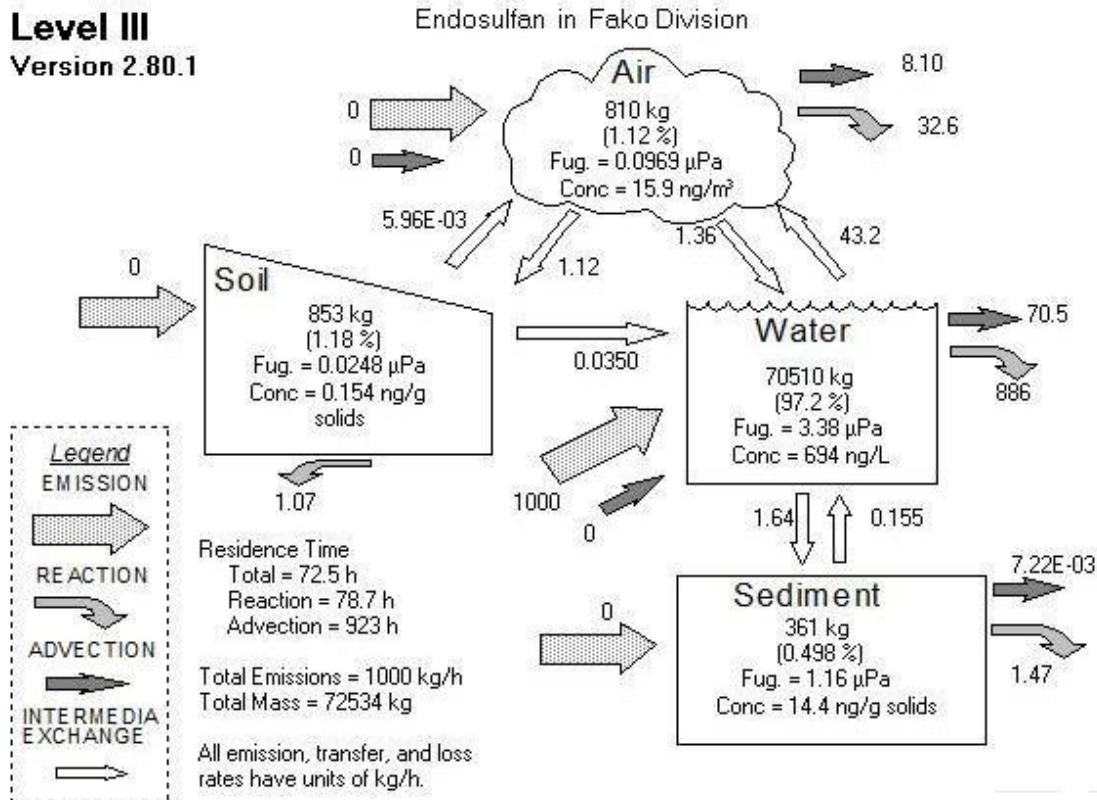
Level III
Version 2.80.1

Endosulfan in Fako Division

Air
810 kg
(1.12 %)
Fug. = 0.0969 µPa
Conc = 15.9 ng/m³

0
0
8.10
32.6
5.96E-03
1.12
1.36
43.2

0

Soil
853 kg
(1.18 %)
Fug. = 0.0248 µPa
Conc = 0.154 ng/g solids

0.0350

Water
70510 kg
(97.2 %)
Fug. = 3.38 µPa
Conc = 694 ng/L

70.5
886

1.07
1000
0
1.64
0.155

Legend
EMISSION
REACTION
ADVECTION
INTERMEDIA EXCHANGE

Residence Time
Total = 72.5 h
Reaction = 78.7 h
Advection = 923 h

Total Emissions = 1000 kg/h
Total Mass = 72534 kg

All emission, transfer, and loss rates have units of kg/h.

0

Sediment
361 kg
(0.498 %)
Fug. = 1.16 µPa
Conc = 14.4 ng/g solids

7.22E-03
1.47